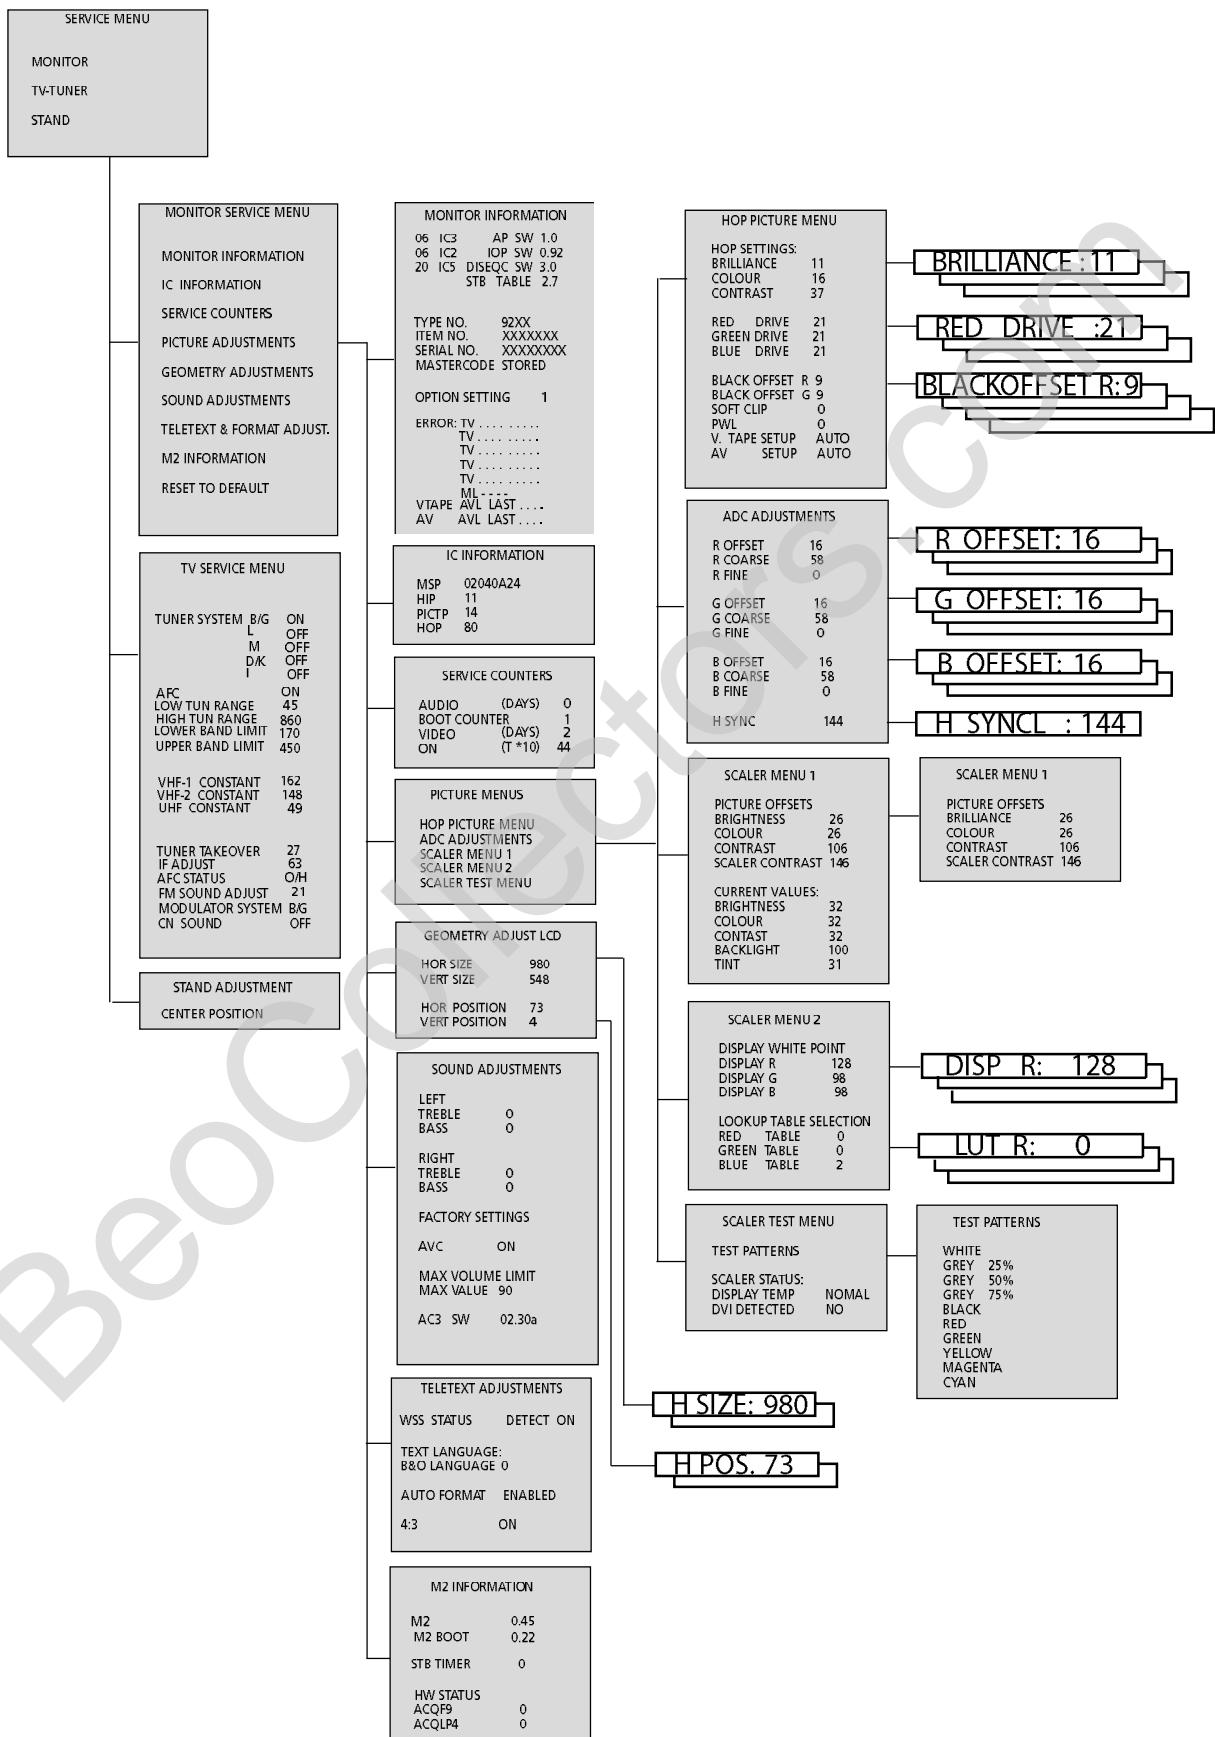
SERVICE MENU

MONITOR
TV-TUNER
STAND

MONITOR SERVICE MENU

MONITOR INFORMATION
IC INFORMATION
SERVICE COUNTERS
PICTURE ADJUSTMENTS
GEOMETRY ADJUSTMENTS
SOUND ADJUSTMENTS
TELETEXT & FORMAT ADJUST.
M2 INFORMATION
RESET TO DEFAULT

TV SERVICE MENU

TUNER SYSTEM B/G ON
L OFF
M OFF
D/K OFF
I OFF
AFC ON
LOW TUN RANGE 45
HIGH TUN RANGE 860
LOWER BAND LIMIT 170
UPPER BAND LIMIT 450

VHF-1 CONSTANT 162
VHF-2 CONSTANT 148
UHF CONSTANT 49

TUNER TAKEOVER 27
IF ADJUST 63
AFC STATUS O/H
FM SOUND ADJUST 21
MODULATOR SYSTEM B/G
CN SOUND OFF

STAND ADJUSTMENT

CENTER POSITION

MONITOR INFORMATION

06 IC3 AP SW 1.0
06 IC2 IOP SW 0.92
20 IC5 DISEQC SW 3.0
STB TABLE 2.7

TYPE NO. 92XX
ITEM NO. XXXXXXX
SERIAL NO. XXXXXXXX
MASTERCODE STORED

OPTION SETTING 1

ERROR: TV . . . . . . . . .
TV . . . . . . . . .
TV . . . . . . . . .
TV . . . . . . . . .
TV . . . . . . . . .
ML - - - -
VTAPE AVL LAST . . . .
AV AVL LAST . . . .

IC INFORMATION

MSP 02040A24
HIP 11
PICTP 14
HOP 80

SERVICE COUNTERS

AUDIO (DAYS) 0
BOOT COUNTER 1
VIDEO (DAYS) 2
ON (T *10) 44

PICTURE MENUS

HOP PICTURE MENU
ADC ADJUSTMENTS
SCALER MENU 1
SCALER MENU 2
SCALER TEST MENU

GEOMETRY ADJUST LCD

HOR SIZE 980
VERT SIZE 548

HOR POSITION 73
VERT POSITION 4

SOUND ADJUSTMENTS

LEFT
TREBLE 0
BASS 0

RIGHT
TREBLE 0
BASS 0

FACTORY SETTINGS

AVC ON

MAX VOLUME LIMIT
MAX VALUE 90

AC3 SW 02.30a

TELETEXT ADJUSTMENTS

WSS STATUS DETECT ON

TEXT LANGUAGE:
B&O LANGUAGE 0

AUTO FORMAT ENABLED

4:3 ON

M2 INFORMATION

M2 0.45
M2 BOOT 0.22

STB TIMER 0

HW STATUS
ACQF9 0
ACQLP4 0

HOP PICTURE MENU

HOP SETTINGS:
BRILLIANCE 11
COLOUR 16
CONTRAST 37

RED DRIVE 21
GREEN DRIVE 21
BLUE DRIVE 21

BLACK OFFSET R 9
BLACK OFFSET G 9
SOFT CLIP 0
PWL 0
V. TAPE SETUP AUTO
AV SETUP AUTO

BRILLIANCE : 11
RED DRIVE :21
BLACKOFFSET R:9

ADC ADJUSTMENTS

R OFFSET 16
R COARSE 58
R FINE 0

G OFFSET 16
G COARSE 58
G FINE 0

B OFFSET 16
B COARSE 58
B FINE 0

H SYNC 144

R OFFSET: 16
G OFFSET: 16
B OFFSET: 16
H SYNCL : 144

SCALER MENU 1

PICTURE OFFSETS
BRIGHTNESS 26
COLOUR 26
CONTRAST 106
SCALER CONTRAST 146

CURRENT VALUES:
BRIGHTNESS 32
COLOUR 32
CONTAST 32
BACKLIGHT 100
TINT 31

SCALER MENU 1

PICTURE OFFSETS
BRILLIANCE 26
COLOUR 26
CONTRAST 106
SCALER CONTRAST 146

SCALER MENU 2

DISPLAY WHITE POINT
DISPLAY R 128
DISPLAY G 98
DISPLAY B 98

LOOKUP TABLE SELECTION
RED TABLE 0
GREEN TABLE 0
BLUE TABLE 2

DISP R: 128
LUT R: 0

SCALER TEST MENU

TEST PATTERNS

SCALER STATUS:
DISPLAY TEMP NOMAL
DVI DETECTED NO

TEST PATTERNS

WHITE
GREY 25%
GREY 50%
GREY 75%
BLACK
RED
GREEN
YELLOW
MAGENTA
CYAN

H SIZE: 980
H POS. 73

BeoCollectors.com